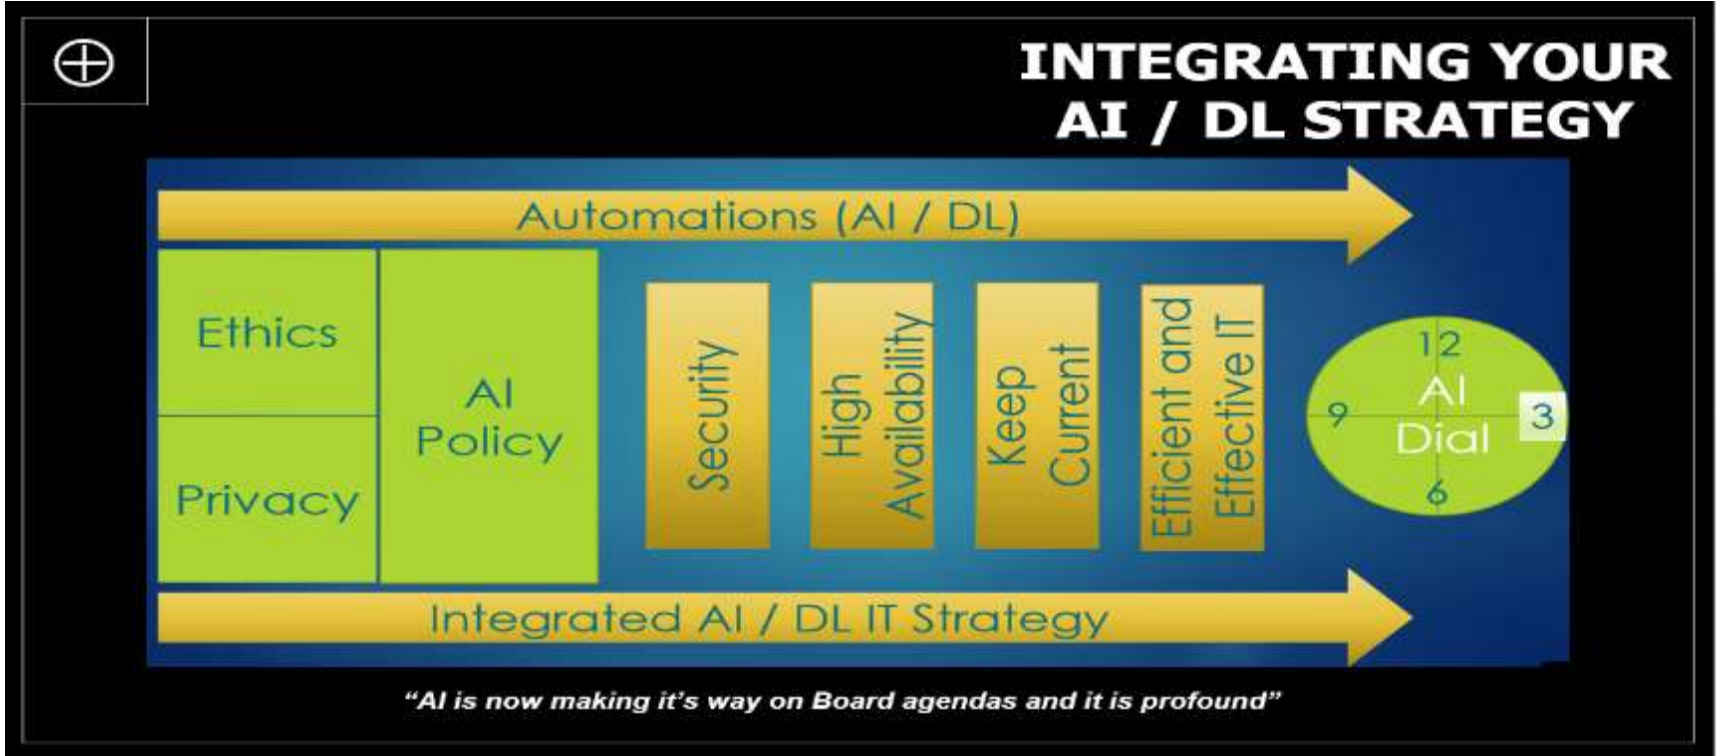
INTEGRATING YOUR AI / DL STRATEGY

Automations (AI / DL)

Ethics

Privacy

AI Policy

Security

High Availability

Keep Current

Efficient and Effective IT

12
9
AI Dial
3
6

Integrated AI / DL IT Strategy

"AI is now making it's way on Board agendas and it is profound"